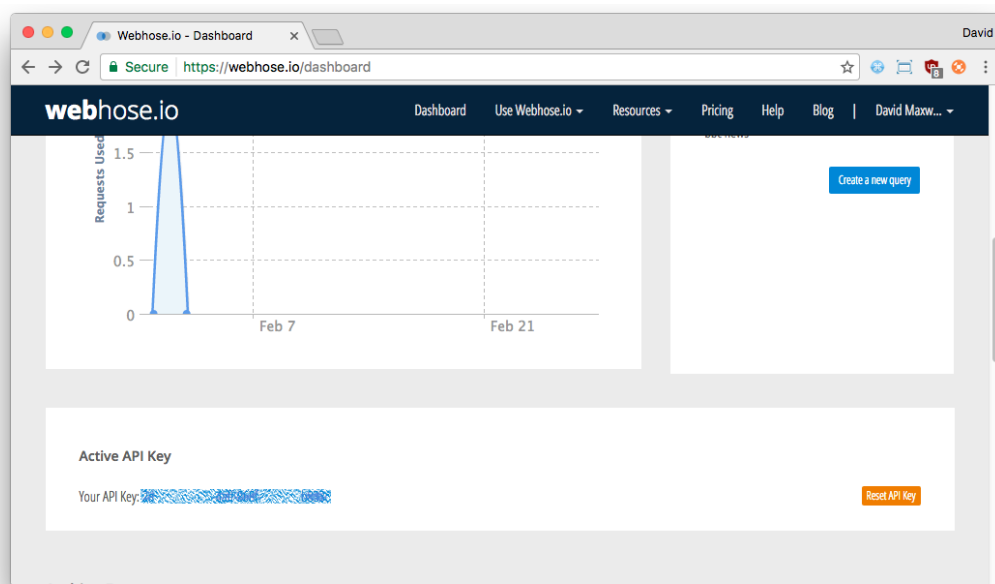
Webhose.io - Dashboard
David
Secure https://webhose.io/dashboard
webhose.io
Dashboard Use Webhose.io Resources Pricing Help Blog | David Maxw...
Requests Used
1.5
1
0.5
0
Feb 7
Feb 21
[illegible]
Create a new query
Active API Key
Your API Key: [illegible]
Reset API Key